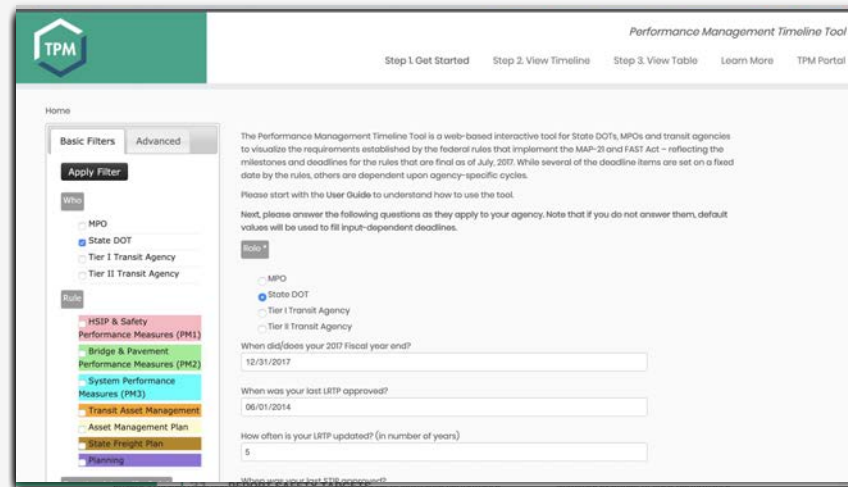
TPM

Performance Management Timeline Tool

Step 1. Get Started Step 2. View Timeline Step 3. View Table Learn More TPM Portal

Home

Basic Filters Advanced

Apply Filter

Who

MPO

State DOT

Tier I Transit Agency

Tier II Transit Agency

Rule

HSIP & Safety Performance Measures (PM1)

Bridge & Pavement Performance Measures (PM2)

System Performance Measures (PM3)

Transit Asset Management

Asset Management Plan

State Freight Plan

Planning

The Performance Management Timeline Tool is a web-based interactive tool for State DOTs, MPOs and transit agencies to visualize the requirements established by the federal rules that implement the MAP-21 and FAST Act – reflecting the milestones and deadlines for the rules that are final as of July, 2017. While several of the deadline items are set on a fixed date by the rules, others are dependent upon agency-specific cycles.

Please start with the User Guide to understand how to use the tool.

Next, please answer the following questions as they apply to your agency. Note that if you do not answer them, default values will be used to fill input-dependent deadlines.

Role *

MPO

State DOT

Tier I Transit Agency

Tier II Transit Agency

When did/does your 2017 Fiscal year end?

12/31/2017

When was your last LRTP approved?

06/01/2014

How often is your LRTP updated? (in number of years)

5

When was your last STIP approved?